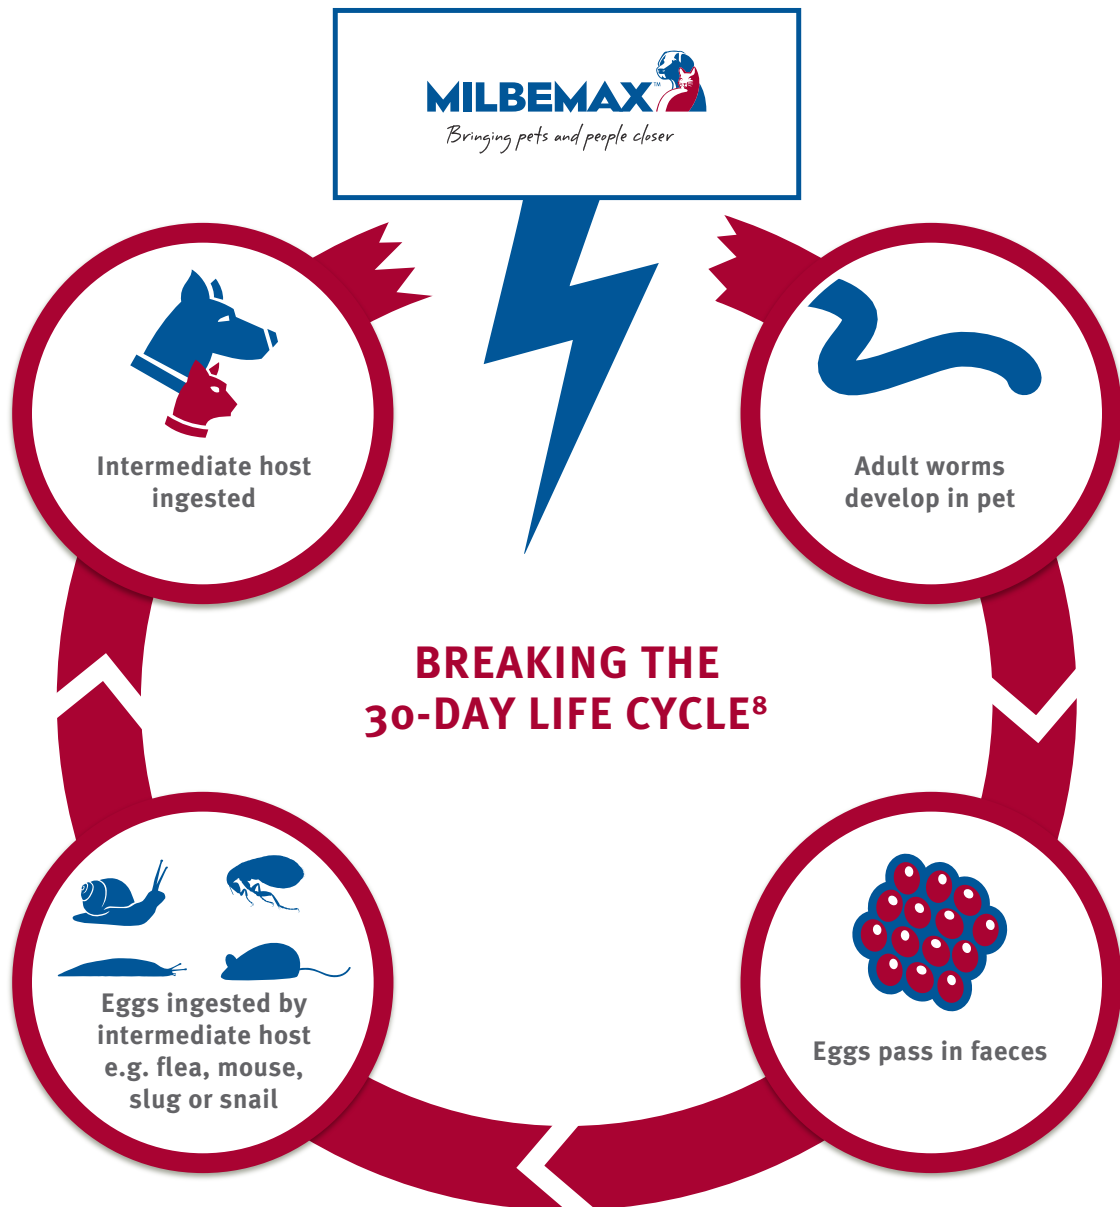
MILBEMAX™
Bringing pets and people closer

Intermediate host ingested

Adult worms develop in pet

BREAKING THE 30-DAY LIFE CYCLE$^8$

Eggs ingested by intermediate host e.g. flea, mouse, slug or snail

Eggs pass in faeces